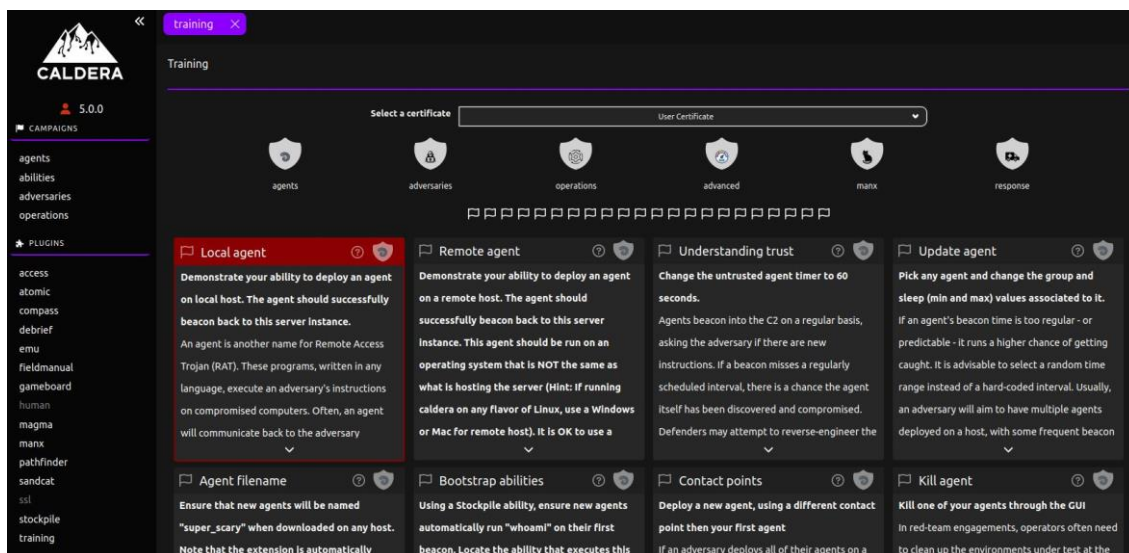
CALDERA

«

5.0.0

CAMPAIGNS

agents
abilities
adversaries
operations

PLUGINS

access
atomic
compass
debrief
emu
fieldmanual
gameboard
human
magma
manx
pathfinder
sandcat
ssl
stockpile
training

training ×

Training

Select a certificate User Certificate

agents adversaries operations advanced manx response

Local agent
Demonstrate your ability to deploy an agent on local host. The agent should successfully beacon back to this server instance.
An agent is another name for Remote Access Trojan (RAT). These programs, written in any language, execute an adversary's instructions on compromised computers. Often, an agent will communicate back to the adversary

Remote agent
Demonstrate your ability to deploy an agent on a remote host. The agent should successfully beacon back to this server instance. This agent should be run on an operating system that is NOT the same as what is hosting the server (Hint: If running caldera on any flavor of Linux, use a Windows or Mac for remote host). It is OK to use a

Understanding trust
Change the untrusted agent timer to 60 seconds.
Agents beacon into the C2 on a regular basis, asking the adversary if there are new instructions. If a beacon misses a regularly scheduled interval, there is a chance the agent itself has been discovered and compromised. Defenders may attempt to reverse-engineer the

Update agent
Pick any agent and change the group and sleep (min and max) values associated to it.
If an agent's beacon time is too regular - or predictable - it runs a higher chance of getting caught. It is advisable to select a random time range instead of a hard-coded interval. Usually, an adversary will aim to have multiple agents deployed on a host, with some frequent beacon

Agent filename
Ensure that new agents will be named "super_scary" when downloaded on any host. Note that the extension is automatically

Bootstrap abilities
Using a Stockpile ability, ensure new agents automatically run "whoami" on their first beacon. Locate the ability that executes this

Contact points
Deploy a new agent, using a different contact point then your first agent
If an adversary deploys all of their agents on a

Kill agent
Kill one of your agents through the GUI
In red-team engagements, operators often need to clean up the environments under test at the